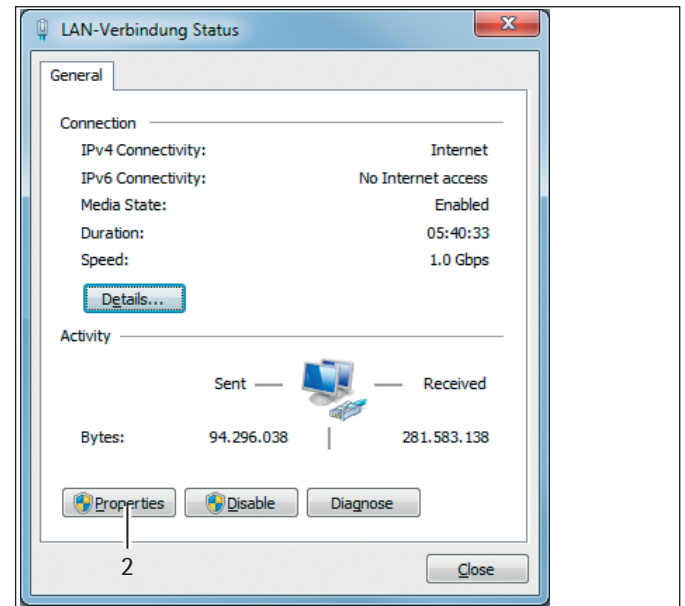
LAN-Verbindung Status

General

Connection

| | |
|---|---|
| IPv4 Connectivity: | Internet |
| IPv6 Connectivity: | No Internet access |
| Media State: | Enabled |
| Duration: | 05:40:33 |
| Speed: | 1.0 Gbps |

Details...

Activity

Sent — — Received

Bytes: 94.296.038 281.583.138

Properties Disable Diagnose

2

Close